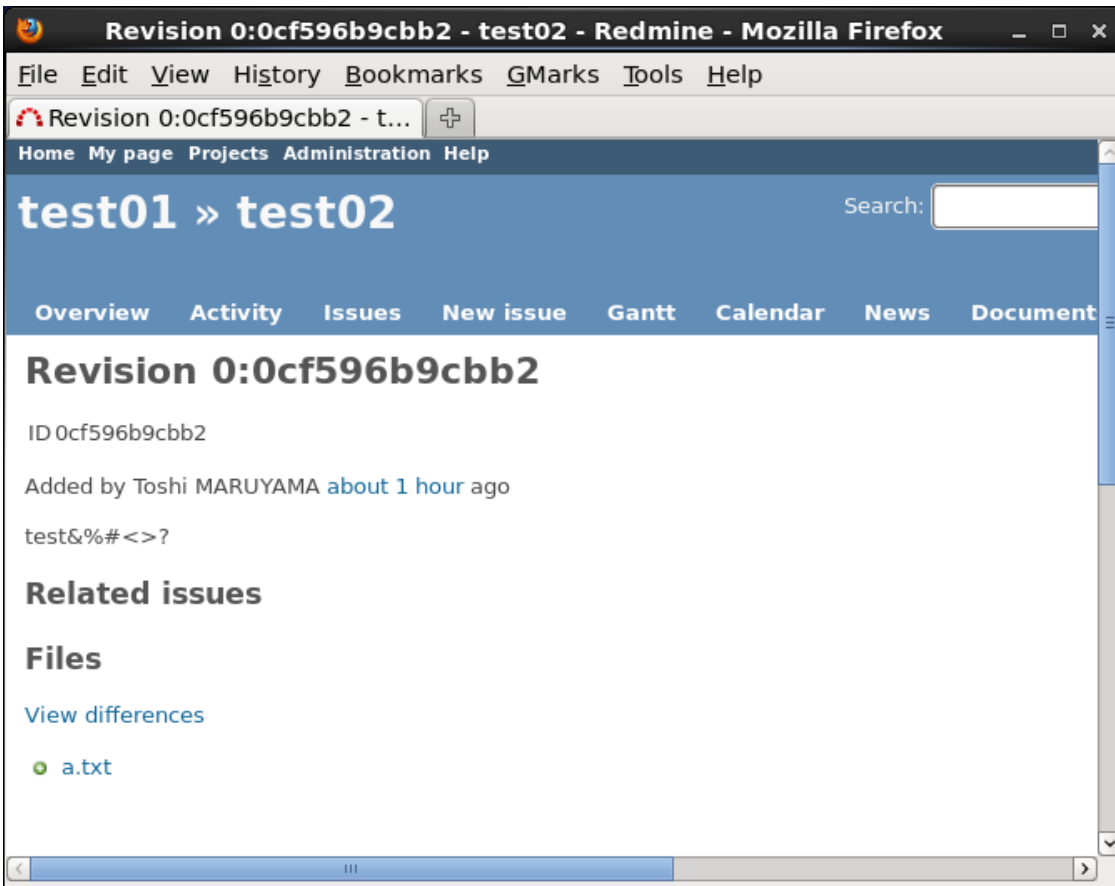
Revision 0:0cf596b9cbb2 - test02 - Redmine - Mozilla Firefox

File Edit View History Bookmarks GMarks Tools Help

Revision 0:0cf596b9cbb2 - t...

Home My page Projects Administration Help

test01 » test02

Search:

Overview Activity Issues New issue Gantt Calendar News Document

Revision 0:0cf596b9cbb2

ID 0cf596b9cbb2

Added by Toshi MARUYAMA about 1 hour ago

test&%#<>?

Related issues

Files

View differences

a.txt